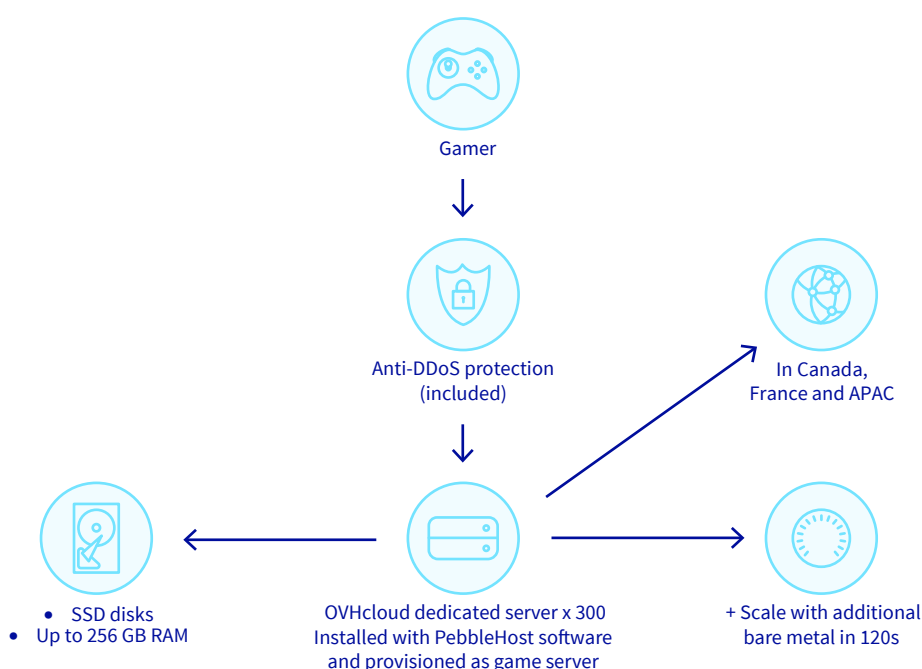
Gamer

Anti-DDoS protection
(included)

In Canada,
France and APAC

• SSD disks
• Up to 256 GB RAM

OVHcloud dedicated server x 300
Installed with PebbleHost software
and provisioned as game server

+ Scale with additional
bare metal in 120s